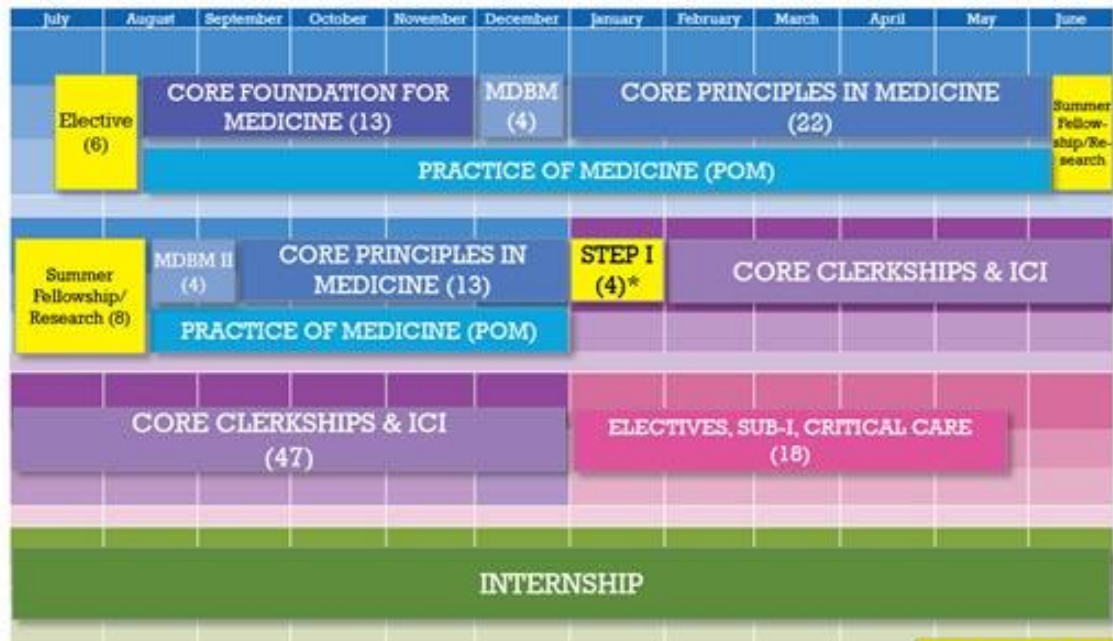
July August September October November December January February March April May June

Elective (6)

CORE FOUNDATION FOR MEDICINE (13)

MDBM (4)

CORE PRINCIPLES IN MEDICINE (22)

Summer Fellowship/Research

PRACTICE OF MEDICINE (POM)

Summer Fellowship/ Research (8)

MDBM II (4)

CORE PRINCIPLES IN MEDICINE (13)

STEP I (4)*

CORE CLERKSHIPS & ICI

PRACTICE OF MEDICINE (POM)

CORE CLERKSHIPS & ICI (47)

ELECTIVES, SUB-I, CRITICAL CARE (18)

INTERNSHIP